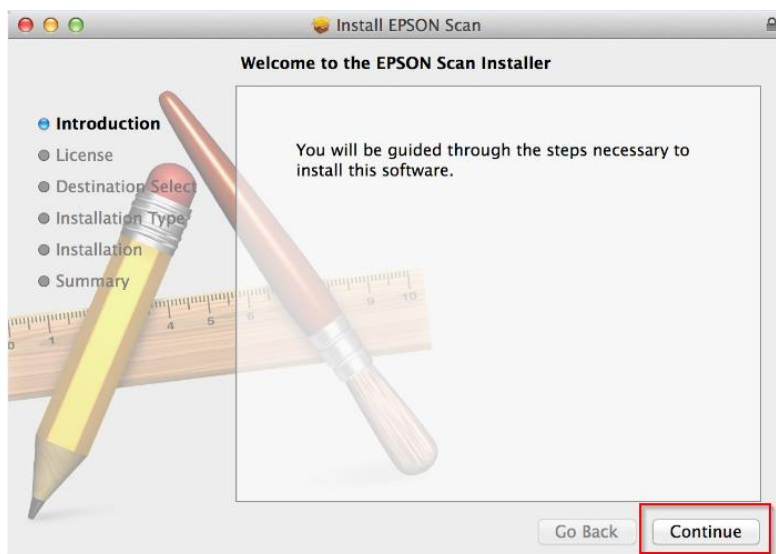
Install EPSON Scan

Welcome to the EPSON Scan Installer

Introduction
License
Destination Select
Installation Type
Installation
Summary

You will be guided through the steps necessary to install this software.

Go Back
Continue